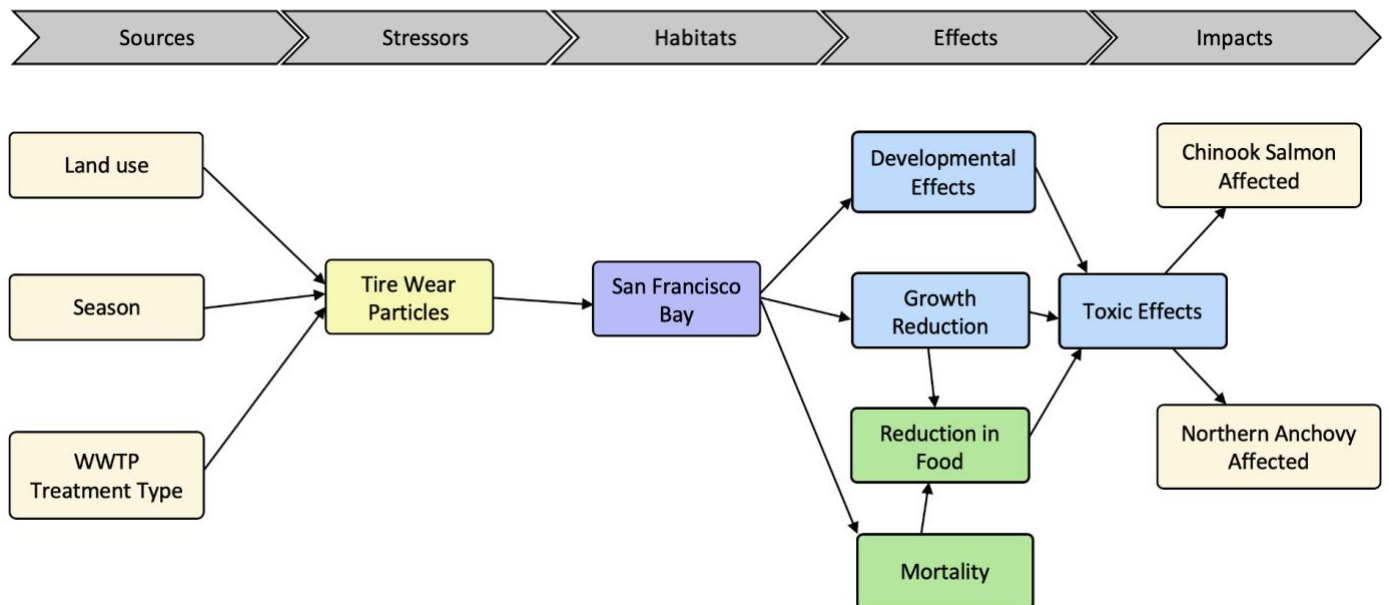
Sources
Stressors
Habitats
Effects
Impacts

Land use
Season
WWTP Treatment Type

Tire Wear Particles

San Francisco Bay

Developmental Effects
Growth Reduction
Reduction in Food
Mortality

Toxic Effects

Chinook Salmon Affected
Northern Anchovy Affected